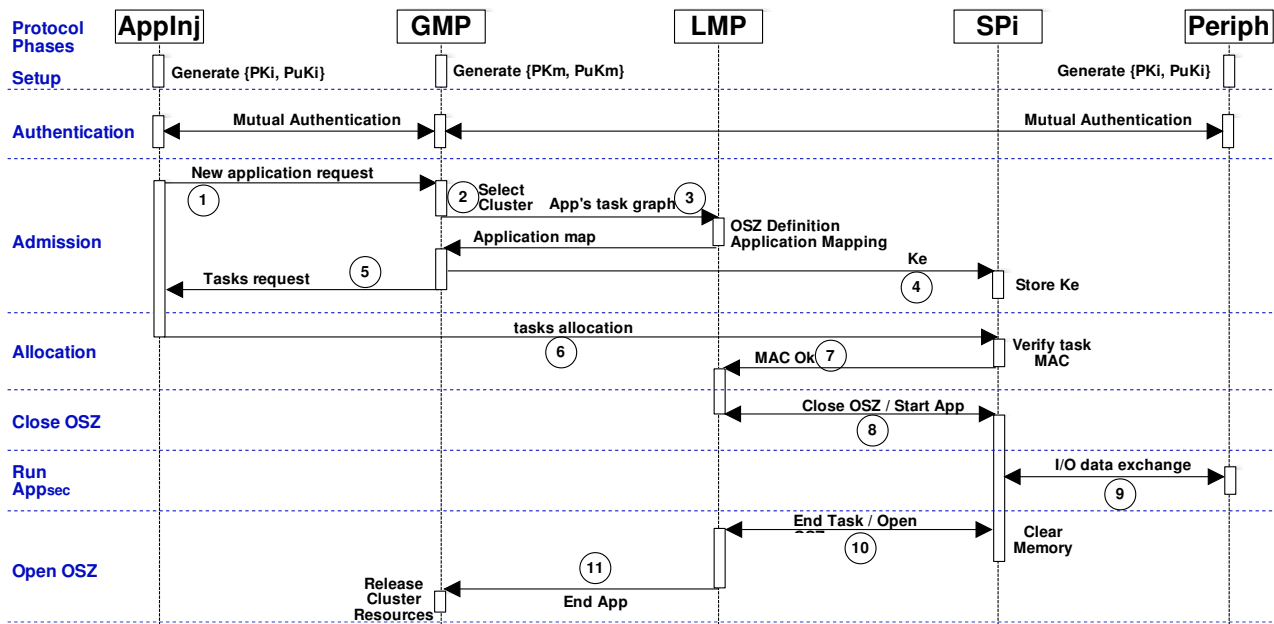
Protocol Phases

AppInj

GMP

LMP

SPi

Periph

Setup

Generate {PKi, PuKi}

Generate {PKm, PuKm}

Generate {PKi, PuKi}

Authentication

Mutual Authentication

Mutual Authentication

Admission

New application request

1

2

Select Cluster

App's task graph

3

OSZ Definition Application Mapping

Application map

Ke

Tasks request

5

4

Store Ke

Allocation

tasks allocation

6

Verify task MAC

MAC Ok

7

Close OSZ

Close OSZ / Start App

8

Run App$_{sec}$

I/O data exchange

9

Open OSZ

End Task / Open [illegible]

10

Clear Memory

11

Release Cluster Resources

End App